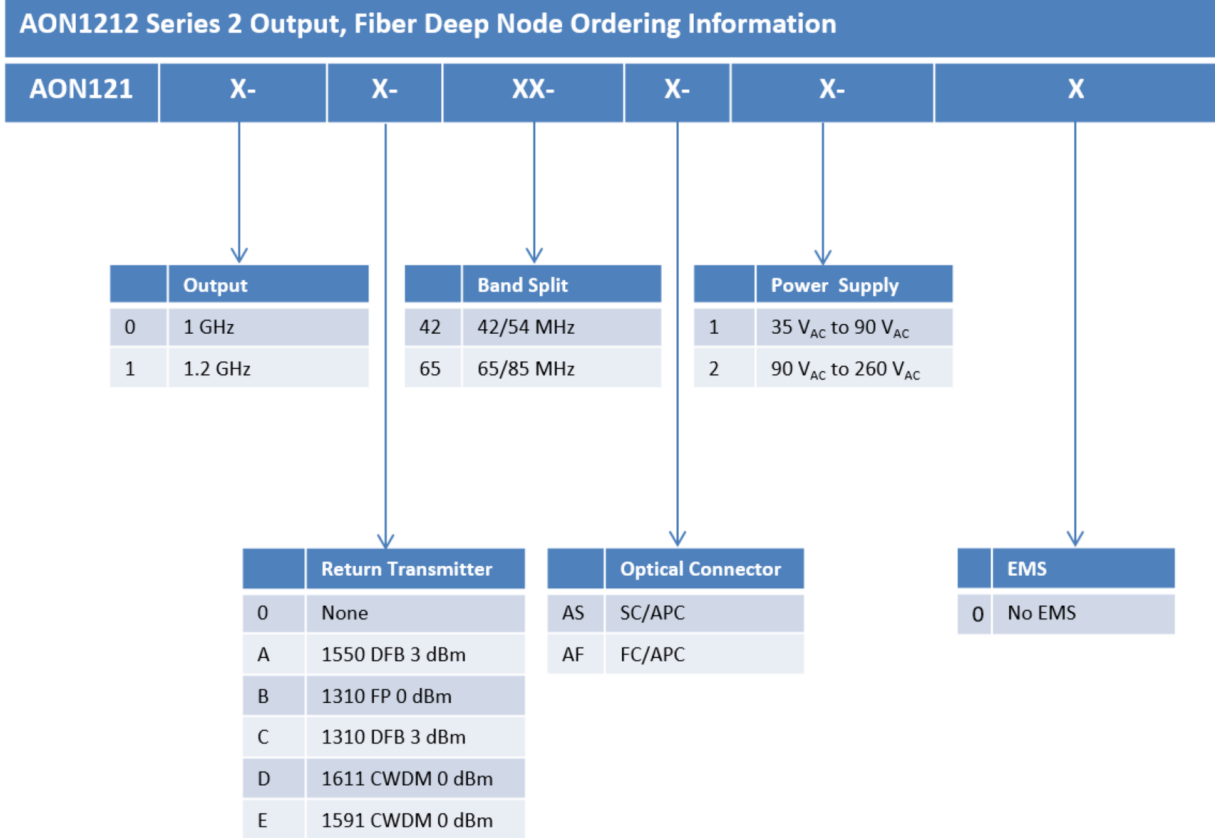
AON1212 Series 2 Output, Fiber Deep Node Ordering Information

| AON121 | X- | X- | XX- | X- | X- | X |
|---|---|---|---|---|---|---|

| | Output |
|---|---|
| 0 | 1 GHz |
| 1 | 1.2 GHz |

| | Band Split |
|---|---|
| 42 | 42/54 MHz |
| 65 | 65/85 MHz |

| | Power Supply |
|---|---|
| 1 | 35 $V_{AC}$ to 90 $V_{AC}$ |
| 2 | 90 $V_{AC}$ to 260 $V_{AC}$ |

| | Return Transmitter |
|---|---|
| 0 | None |
| A | 1550 DFB 3 dBm |
| B | 1310 FP 0 dBm |
| C | 1310 DFB 3 dBm |
| D | 1611 CWDM 0 dBm |
| E | 1591 CWDM 0 dBm |

| | Optical Connector |
|---|---|
| AS | SC/APC |
| AF | FC/APC |

| | EMS |
|---|---|
| 0 | No EMS |